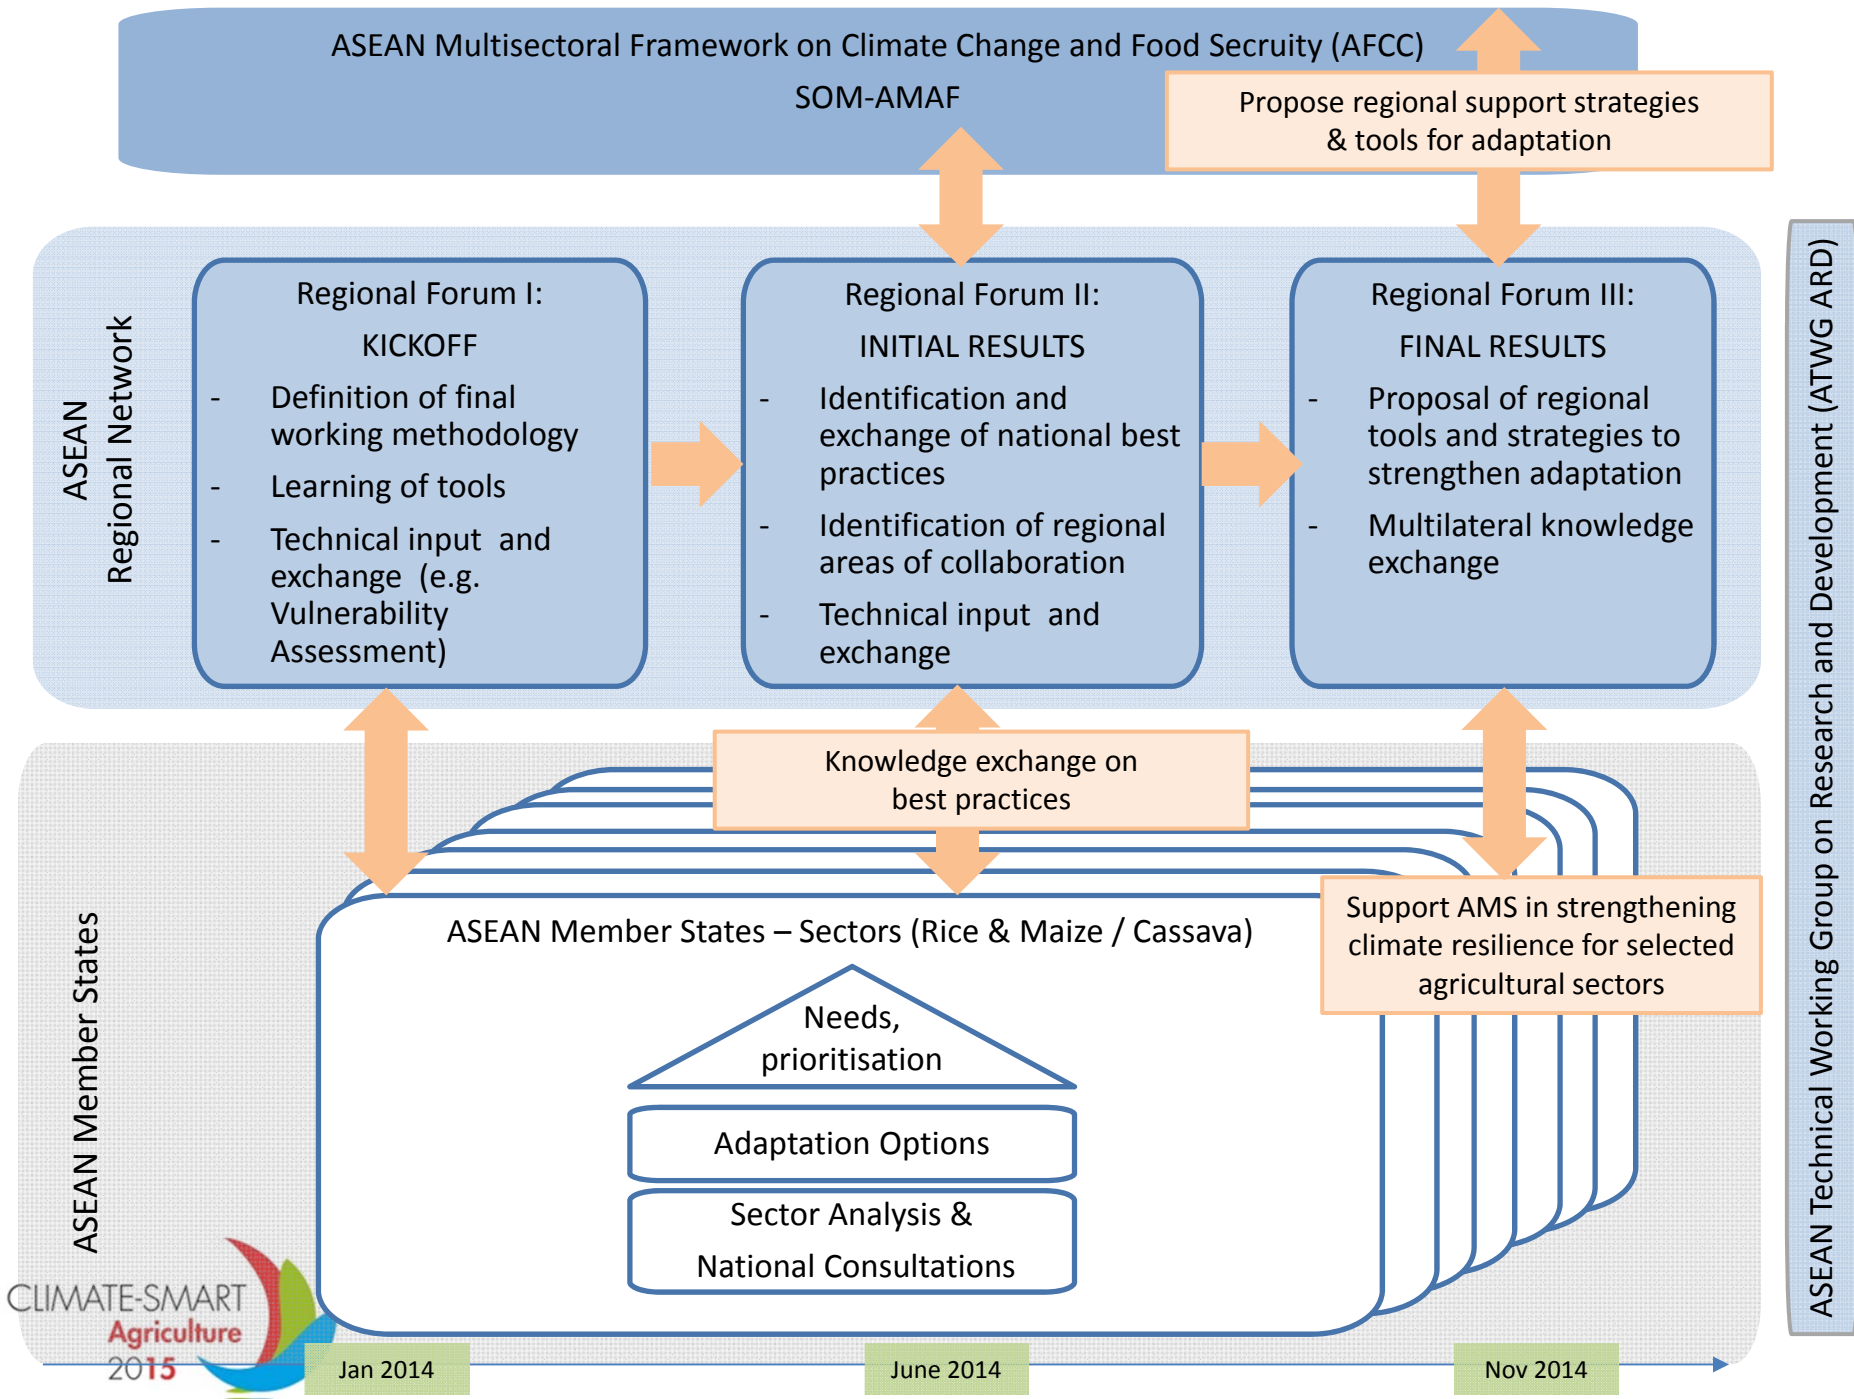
ASEAN Multisectoral Framework on Climate Change and Food Secruity (AFCC)

SOM-AMAF

Propose regional support strategies & tools for adaptation

ASEAN Regional Network

Regional Forum I:
KICKOFF
- Definition of final working methodology
- Learning of tools
- Technical input and exchange (e.g. Vulnerability Assessment)

Regional Forum II:
INITIAL RESULTS
- Identification and exchange of national best practices
- Identification of regional areas of collaboration
- Technical input and exchange

Regional Forum III:
FINAL RESULTS
- Proposal of regional tools and strategies to strengthen adaptation
- Multilateral knowledge exchange

ASEAN Technical Working Group on Research and Development (ATWG ARD)

Knowledge exchange on best practices

ASEAN Member States

ASEAN Member States – Sectors (Rice & Maize / Cassava)

Support AMS in strengthening climate resilience for selected agricultural sectors

Needs, prioritisation

Adaptation Options

Sector Analysis & National Consultations

CLIMATE-SMART Agriculture 2015

Jan 2014

June 2014

Nov 2014